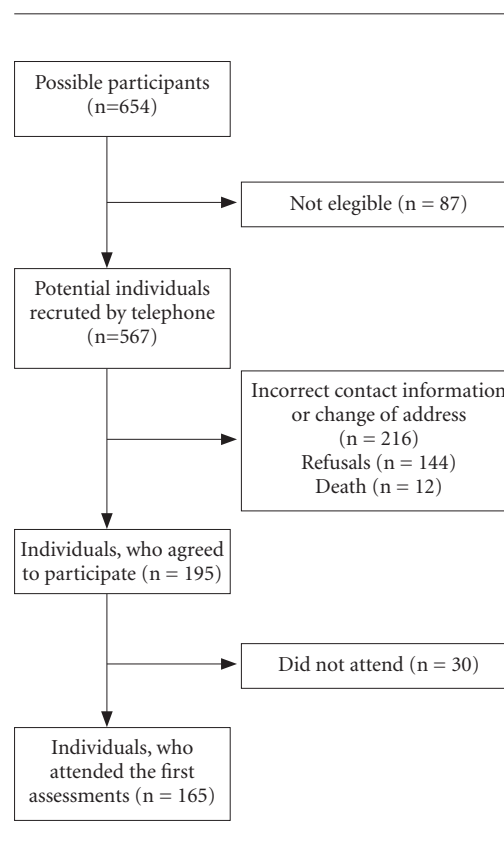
Possible participants (n=654)

Not elegible (n = 87)

Potential individuals recruted by telephone (n=567)

Incorrect contact information or change of address (n = 216) Refusals (n = 144) Death (n = 12)

Individuals, who agreed to participate (n = 195)

Did not attend (n = 30)

Individuals, who attended the first assessments (n = 165)